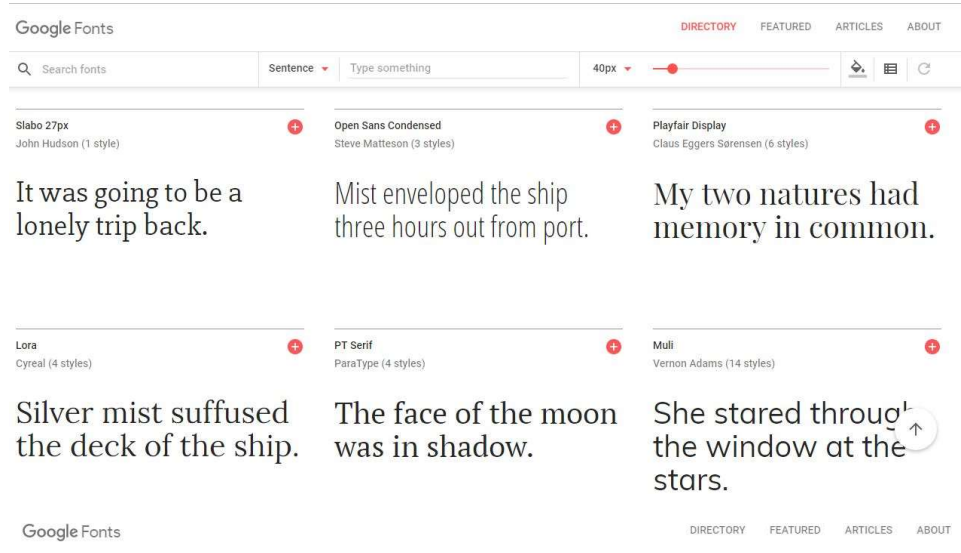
Google Fonts

DIRECTORY FEATURED ARTICLES ABOUT

Search fonts

Sentence

Type something

40px

Slabo 27px
John Hudson (1 style)

It was going to be a lonely trip back.

Open Sans Condensed
Steve Matteson (3 styles)

Mist enveloped the ship three hours out from port.

Playfair Display
Claus Eggers Sørensen (6 styles)

My two natures had memory in common.

Lora
Cyreal (4 styles)

Silver mist suffused the deck of the ship.

PT Serif
ParaType (4 styles)

The face of the moon was in shadow.

Muli
Vernon Adams (14 styles)

She stared throug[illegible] the window at the stars.

Google Fonts

DIRECTORY FEATURED ARTICLES ABOUT